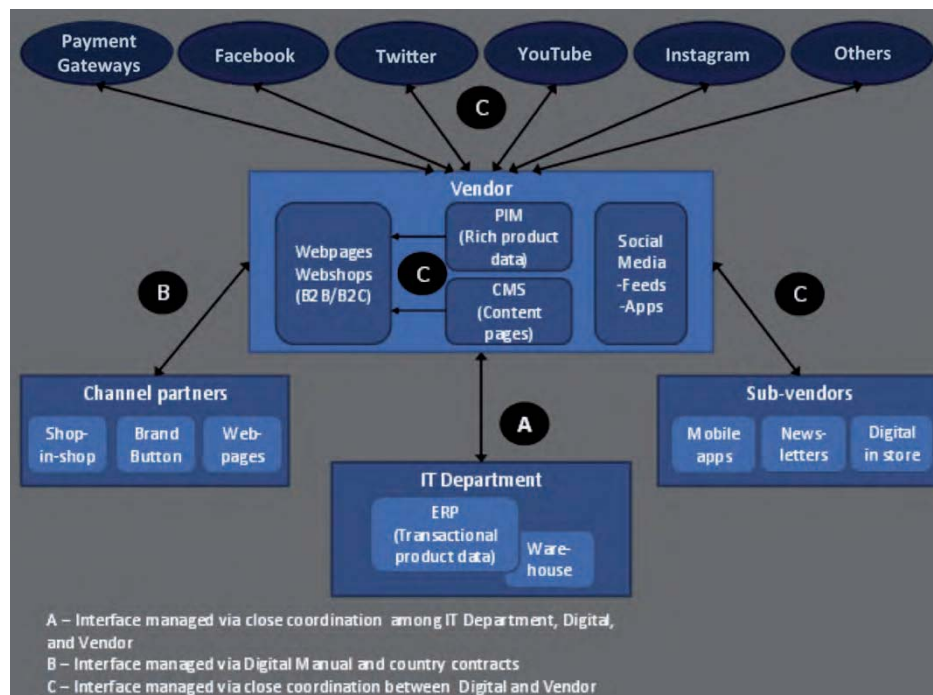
Payment Gateways

Facebook

Twitter

YouTube

Instagram

Others

C

Vendor

Webpages Webshops (B2B/B2C)

PIM (Rich product data)

C

CMS (Content pages)

Social Media -Feeds -Apps

B

C

Channel partners

Shop-in-shop

Brand Button

Web-pages

A

Sub-vendors

Mobile apps

News-letters

Digital in store

IT Department

ERP (Transactional product data)

Ware-house

A – Interface managed via close coordination among IT Department, Digital, and Vendor
B – Interface managed via Digital Manual and country contracts
C – Interface managed via close coordination between Digital and Vendor